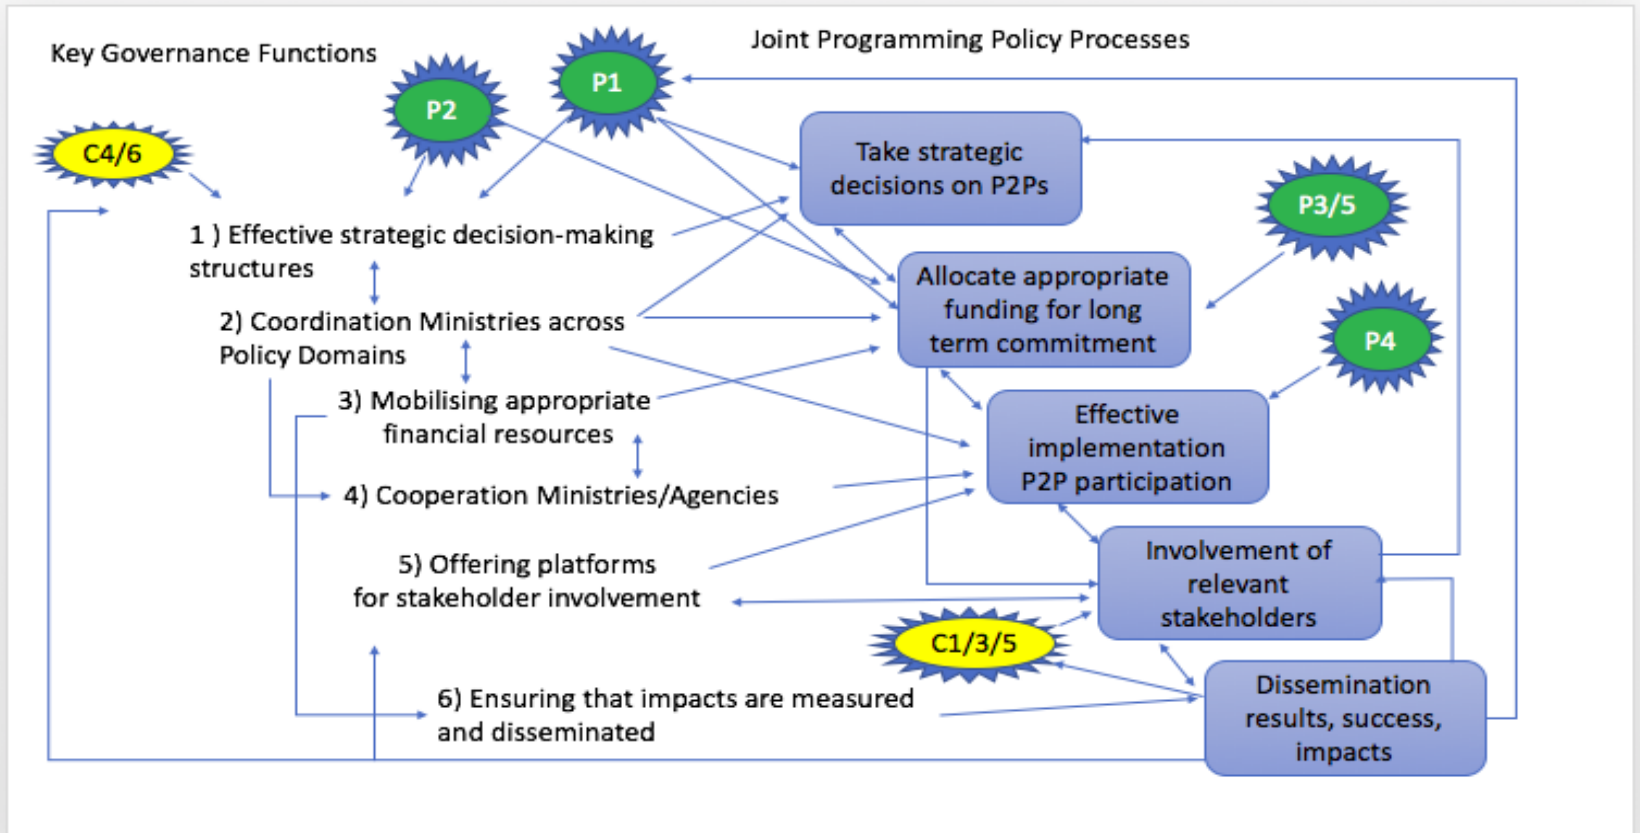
Key Governance Functions

Joint Programming Policy Processes

P2

P1

C4/6

Take strategic decisions on P2Ps

P3/5

1 ) Effective strategic decision-making structures

Allocate appropriate funding for long term commitment

2) Coordination Ministries across Policy Domains

P4

3) Mobilising appropriate financial resources

Effective implementation P2P participation

4) Cooperation Ministries/Agencies

5) Offering platforms for stakeholder involvement

Involvement of relevant stakeholders

C1/3/5

6) Ensuring that impacts are measured and disseminated

Dissemination results, success, impacts